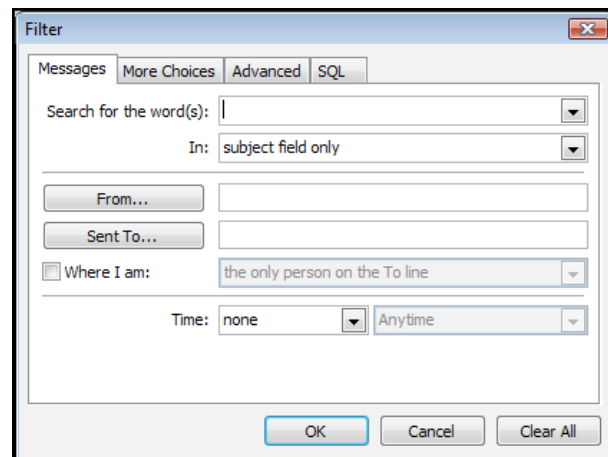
Filter

Messages | More Choices | Advanced | SQL

Search for the word(s):

In: subject field only

From...

Sent To...

Where I am: the only person on the To line

Time: none Anytime

OK Cancel Clear All